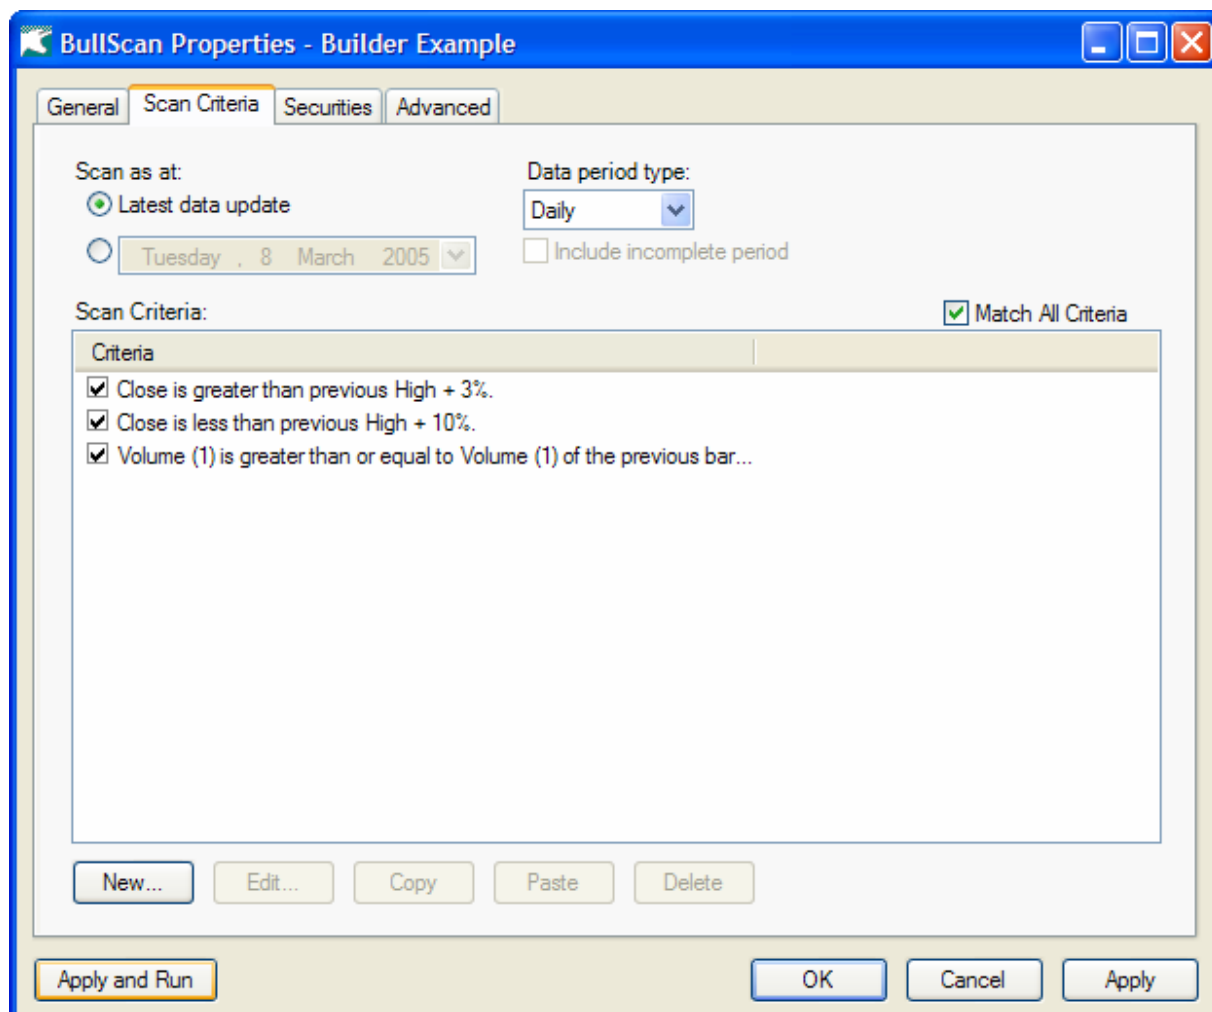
BullScan Properties - Builder Example

General | Scan Criteria | Securities | Advanced

Scan as at:
Latest data update
Tuesday , 8 March 2005

Data period type:
Daily
Include incomplete period

Scan Criteria:
Match All Criteria

| Criteria |
|---|
| Close is greater than previous High + 3%. |
| Close is less than previous High + 10%. |
| Volume (1) is greater than or equal to Volume (1) of the previous bar... |

New... Edit... Copy Paste Delete

Apply and Run OK Cancel Apply